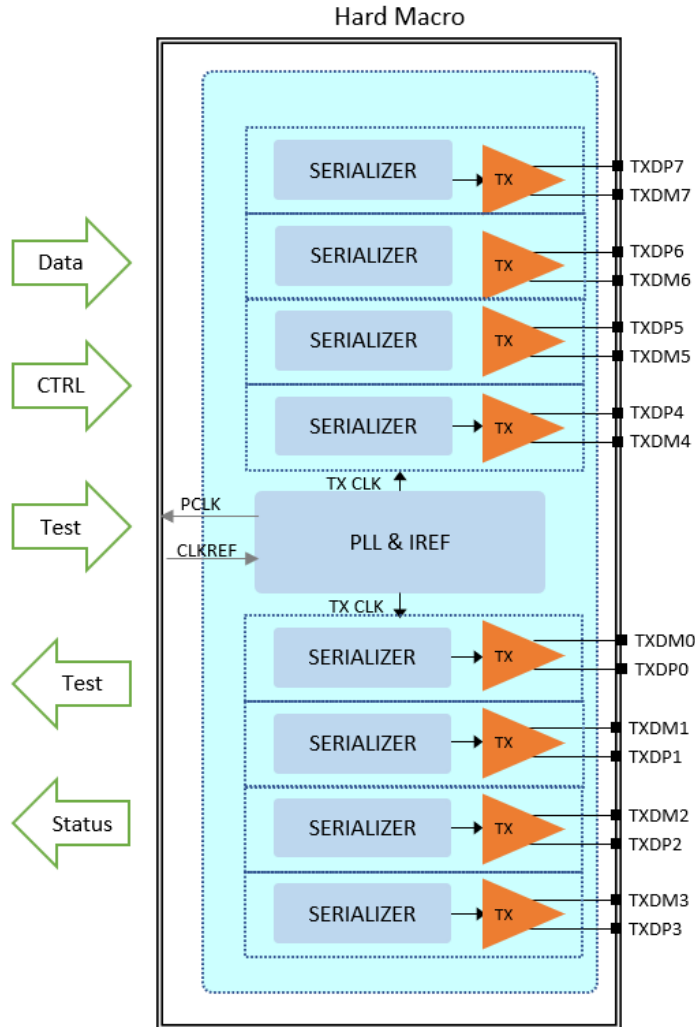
Hard Macro

Data

CTRL

Test

Test

Status

SERIALIZER
TX
TXDP7
TXDM7

SERIALIZER
TX
TXDP6
TXDM6

SERIALIZER
TX
TXDP5
TXDM5

SERIALIZER
TX
TXDP4
TXDM4

TX CLK

PCLK

CLKREF

PLL & IREF

TX CLK

SERIALIZER
TX
TXDM0
TXDP0

SERIALIZER
TX
TXDM1
TXDP1

SERIALIZER
TX
TXDM2
TXDP2

SERIALIZER
TX
TXDM3
TXDP3